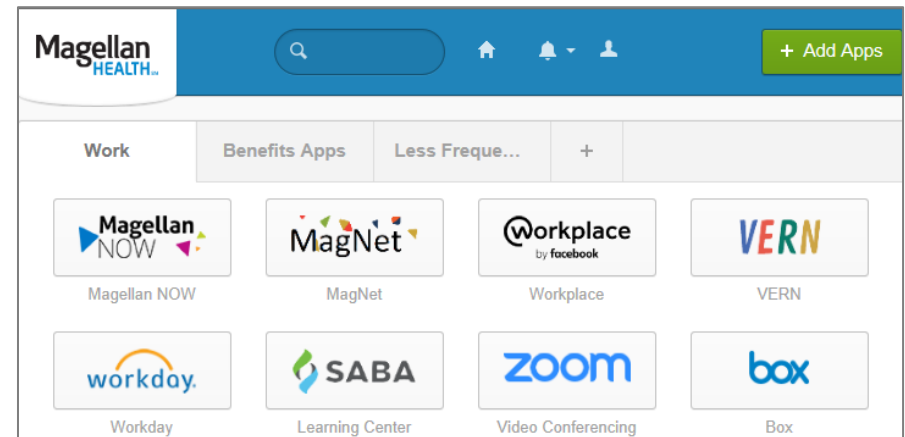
Magellan HEALTH

+ Add Apps

Work | Benefits Apps | Less Freque... | +

Magellan NOW
Magellan NOW

MagNet
MagNet

Workplace by facebook
Workplace

VERN
VERN

workday.
Workday

SABA
Learning Center

zoom
Video Conferencing

box
Box